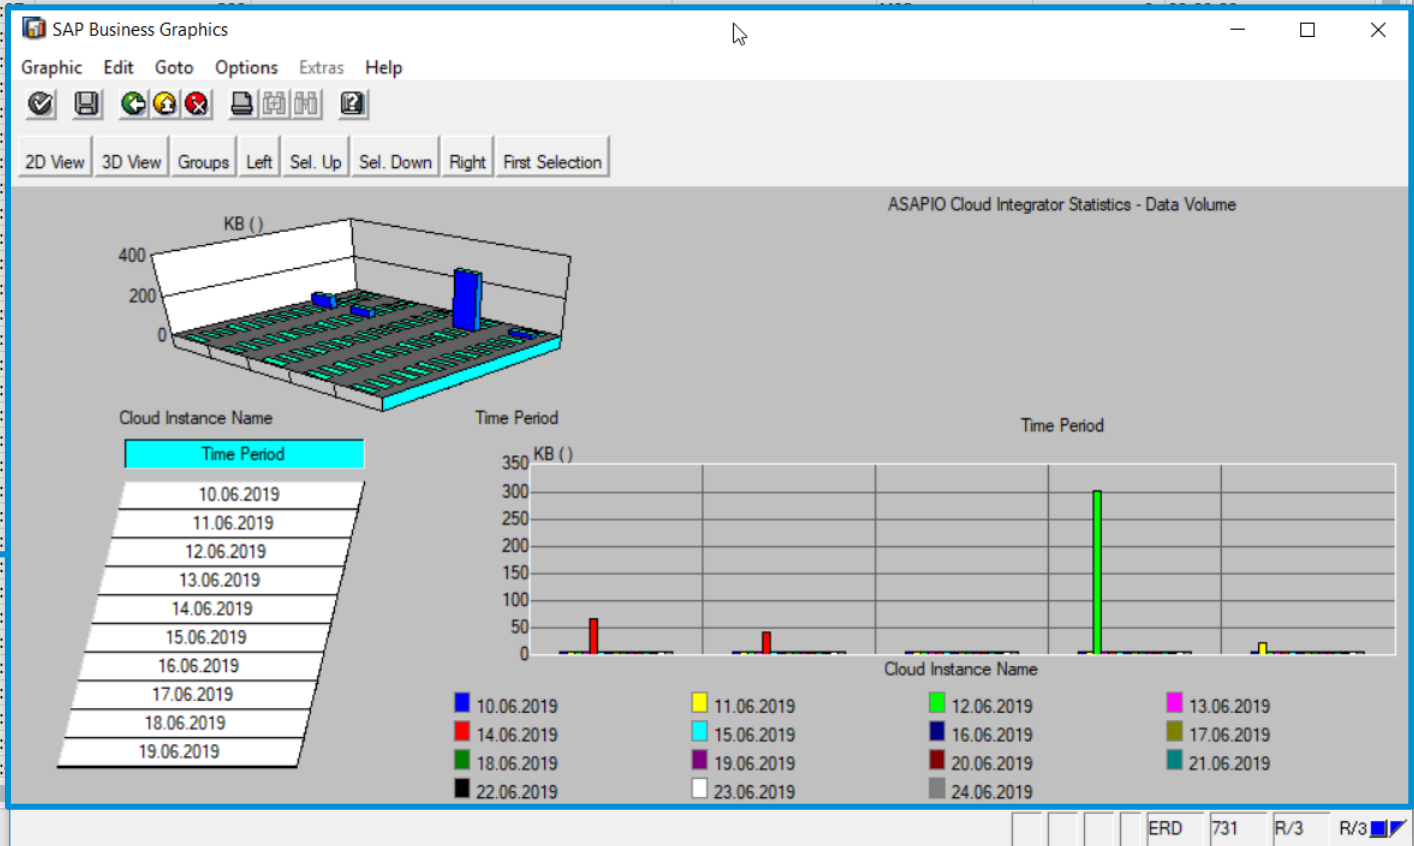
SAP Business Graphics

Graphic Edit Goto Options Extras Help

2D View 3D View Groups Left Sel. Up Sel. Down Right First Selection

ASAPIO Cloud Integrator Statistics - Data Volume

KB ()
400
200
0

Cloud Instance Name

Time Period

Time Period

10.06.2019
11.06.2019
12.06.2019
13.06.2019
14.06.2019
15.06.2019
16.06.2019
17.06.2019
18.06.2019
19.06.2019

Time Period

KB ()
350
300
250
200
150
100
50
0

Cloud Instance Name

10.06.2019 11.06.2019 12.06.2019 13.06.2019
14.06.2019 15.06.2019 16.06.2019 17.06.2019
18.06.2019 19.06.2019 20.06.2019 21.06.2019
22.06.2019 23.06.2019 24.06.2019

ERD 731 R/3 R/3